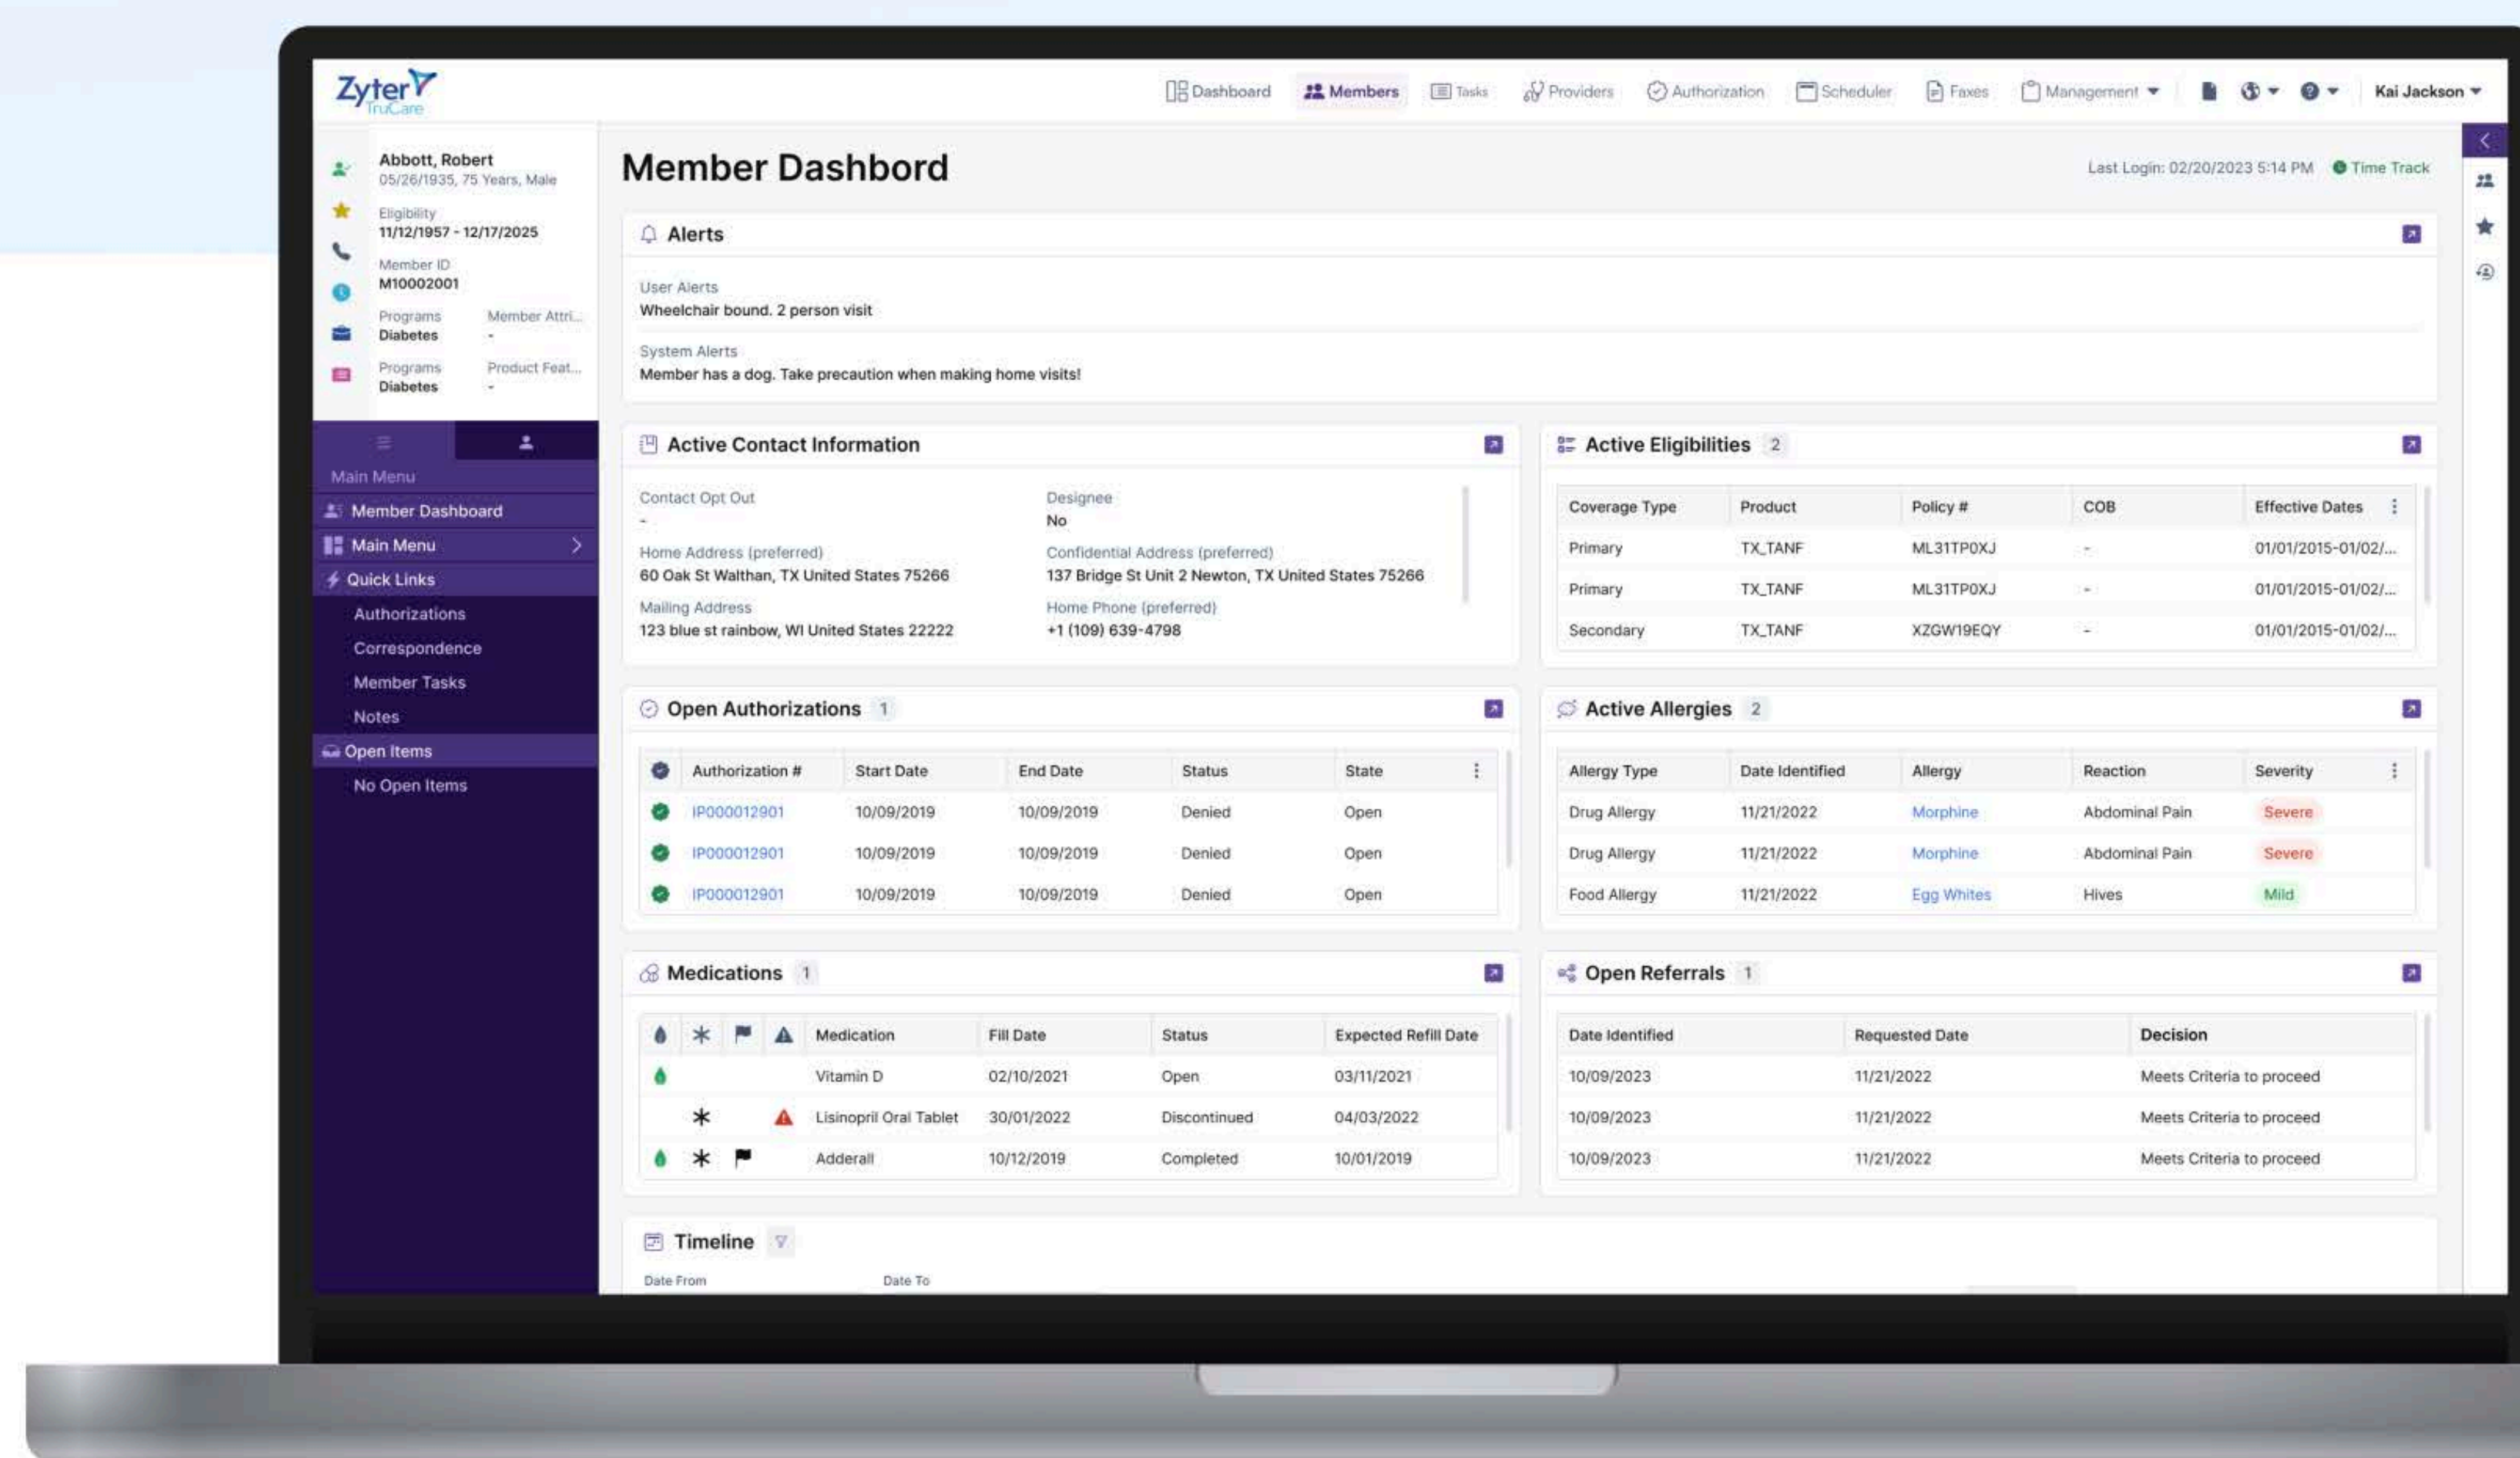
Zyter TruCare

Dashboard Members Tasks Providers Authorization Scheduler Faxes Management Kai Jackson

Abbott, Robert
05/26/1935, 75 Years, Male

Eligibility
11/12/1957 - 12/17/2025

Member ID
M10002001

Programs
Diabetes

Member Attri...
-

Programs
Diabetes

Product Feat...
-

Main Menu
Member Dashboard
Main Menu
Quick Links
Authorizations
Correspondence
Member Tasks
Notes
Open Items
No Open Items

Member Dashbord

Last Login: 02/20/2023 5:14 PM Time Track

Alerts

User Alerts
Wheelchair bound. 2 person visit

System Alerts
Member has a dog. Take precaution when making home visits!

Active Contact Information

Contact Opt Out
-

Designee
No

Home Address (preferred)
60 Oak St Walthan, TX United States 75266

Confidential Address (preferred)
137 Bridge St Unit 2 Newton, TX United States 75266

Mailing Address
123 blue st rainbow, WI United States 22222

Home Phone (preferred)
+1 (109) 639-4798

Active Eligibilities 2

| Coverage Type | Product | Policy # | COB | Effective Dates |
|---|---|---|---|---|
| Primary | TX_TANF | ML31TP0XJ | - | 01/01/2015-01/02/... |
| Primary | TX_TANF | ML31TP0XJ | - | 01/01/2015-01/02/... |
| Secondary | TX_TANF | XZGW19EQY | - | 01/01/2015-01/02/... |

Open Authorizations 1

| Authorization # | Start Date | End Date | Status | State |
|---|---|---|---|---|
| IP000012901 | 10/09/2019 | 10/09/2019 | Denied | Open |
| IP000012901 | 10/09/2019 | 10/09/2019 | Denied | Open |
| IP000012901 | 10/09/2019 | 10/09/2019 | Denied | Open |

Active Allergies 2

| Allergy Type | Date Identified | Allergy | Reaction | Severity |
|---|---|---|---|---|
| Drug Allergy | 11/21/2022 | Morphine | Abdominal Pain | Severe |
| Drug Allergy | 11/21/2022 | Morphine | Abdominal Pain | Severe |
| Food Allergy | 11/21/2022 | Egg Whites | Hives | Mild |

Medications 1

| Medication | Fill Date | Status | Expected Refill Date |
|---|---|---|---|
| Vitamin D | 02/10/2021 | Open | 03/11/2021 |
| Lisinopril Oral Tablet | 30/01/2022 | Discontinued | 04/03/2022 |
| Adderall | 10/12/2019 | Completed | 10/01/2019 |

Open Referrals 1

| Date Identified | Requested Date | Decision |
|---|---|---|
| 10/09/2023 | 11/21/2022 | Meets Criteria to proceed |
| 10/09/2023 | 11/21/2022 | Meets Criteria to proceed |
| 10/09/2023 | 11/21/2022 | Meets Criteria to proceed |

Timeline

Date From
Date To